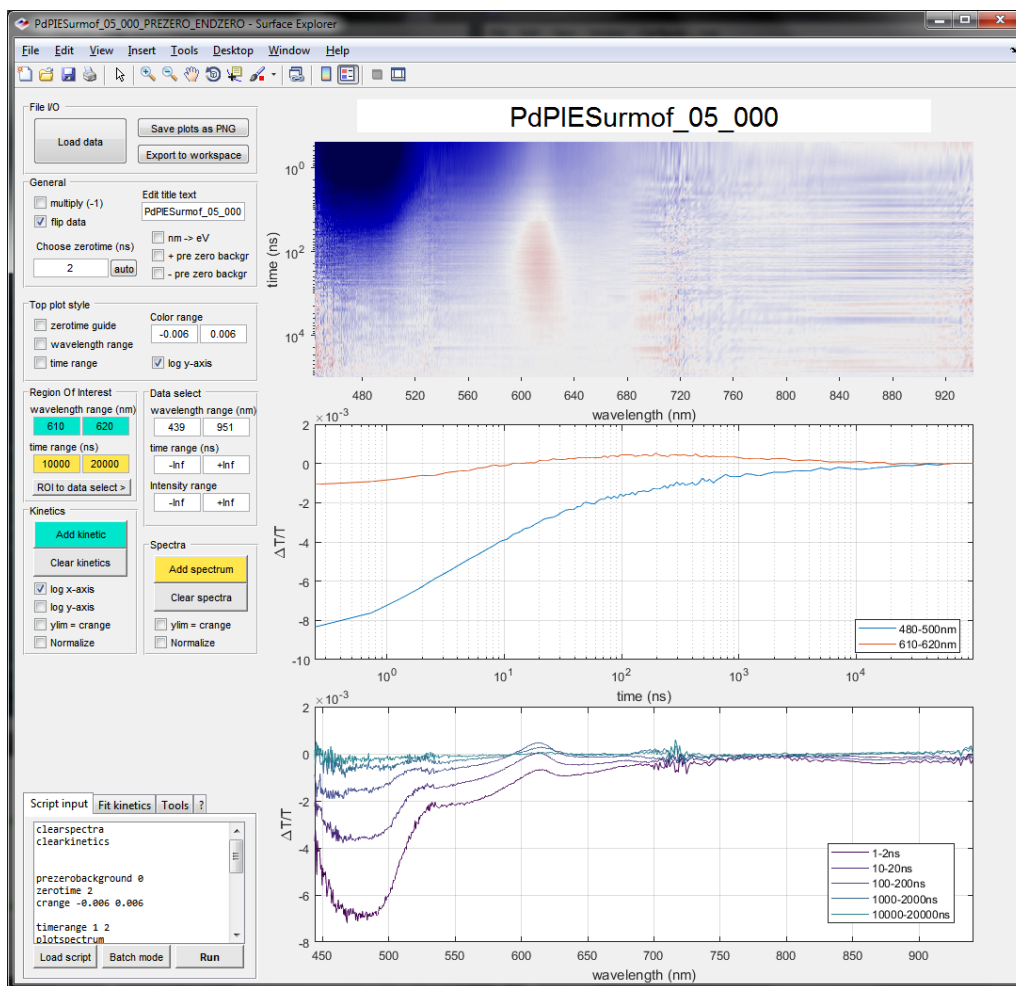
PdPIESurmof_05_000_PREZERO_ENDZERO - Surface Explorer

File Edit View Insert Tools Desktop Window Help

File I/O
Load data
Save plots as PNG
Export to workspace

General
multiply (-1)
flip data
Edit title text
PdPIESurmof_05_000
Choose zerotime (ns)
2
auto
nm -> eV
+ pre zero backgr
- pre zero backgr

Top plot style
zerotime guide
wavelength range
time range
Color range
-0.006
0.006
log y-axis

Region Of Interest
wavelength range (nm)
610
620
time range (ns)
10000
20000
ROI to data select >

Data select
wavelength range (nm)
439
951
time range (ns)
-Inf
+Inf
Intensity range
-Inf
+Inf

Kinetics
Add kinetic
Clear kinetics
log x-axis
log y-axis
ylim = crange
Normalize

Spectra
Add spectrum
Clear spectra
ylim = crange
Normalize

Script input
Fit kinetics
Tools
?

clearspectra
clearkinetics

prezerobackground 0
zerotime 2
crange -0.006 0.006

timerange 1 2
plotspectrum

Load script
Batch mode
Run

PdPIESurmof_05_000

$10^0$
$10^2$
$10^4$
time (ns)
480 520 560 600 640 680 720 760 800 840 880 920
wavelength (nm)

$\times10^{-3}$
2
0
-2
-4
-6
-8
-10
ΔT/T
$10^0$ $10^1$ $10^2$ $10^3$ $10^4$
time (ns)
480-500nm
610-620nm

$\times10^{-3}$
0
-2
-4
-6
-8
ΔT/T
450 500 550 600 650 700 750 800 850 900
wavelength (nm)
1-2ns
10-20ns
100-200ns
1000-2000ns
10000-20000ns